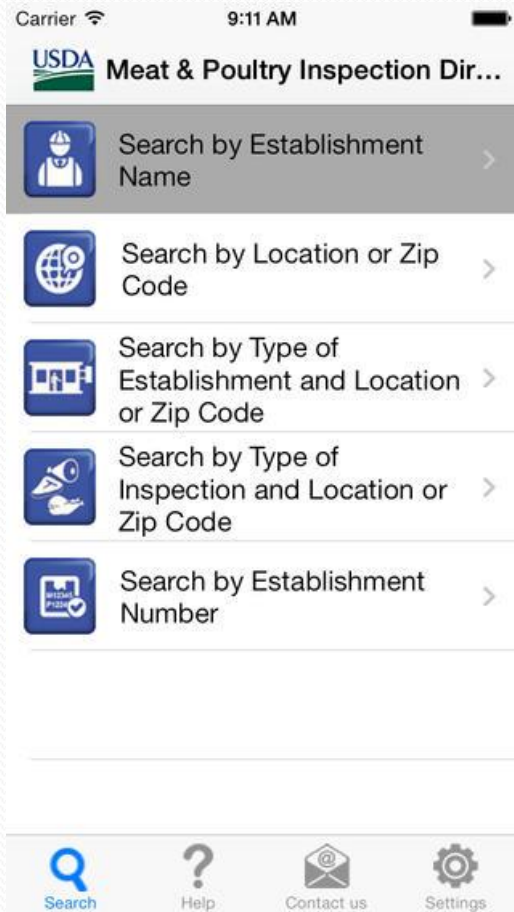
Carrier 9:11 AM

USDA Meat & Poultry Inspection Dir...

Search by Establishment Name

Search by Location or Zip Code

Search by Type of Establishment and Location or Zip Code

Search by Type of Inspection and Location or Zip Code

M12345 P1234

Search by Establishment Number

Search Help Contact us Settings